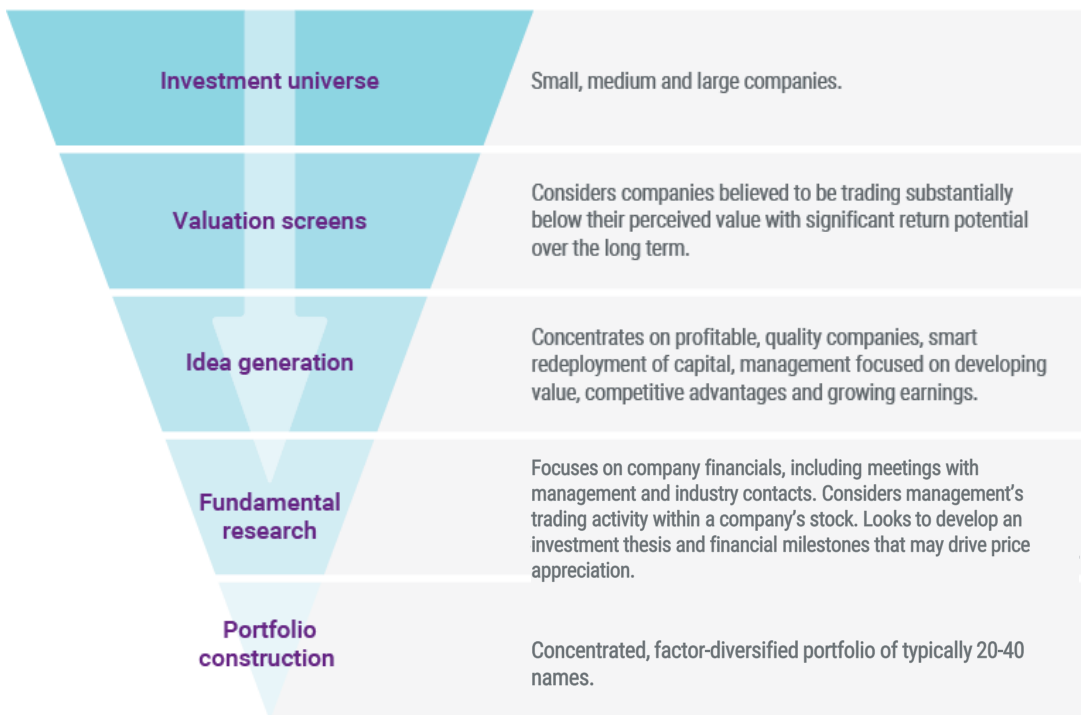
Investment universe

Small, medium and large companies.

Valuation screens

Considers companies believed to be trading substantially below their perceived value with significant return potential over the long term.

Idea generation

Concentrates on profitable, quality companies, smart redeployment of capital, management focused on developing value, competitive advantages and growing earnings.

Fundamental research

Focuses on company financials, including meetings with management and industry contacts. Considers management's trading activity within a company's stock. Looks to develop an investment thesis and financial milestones that may drive price appreciation.

Portfolio construction

Concentrated, factor-diversified portfolio of typically 20-40 names.